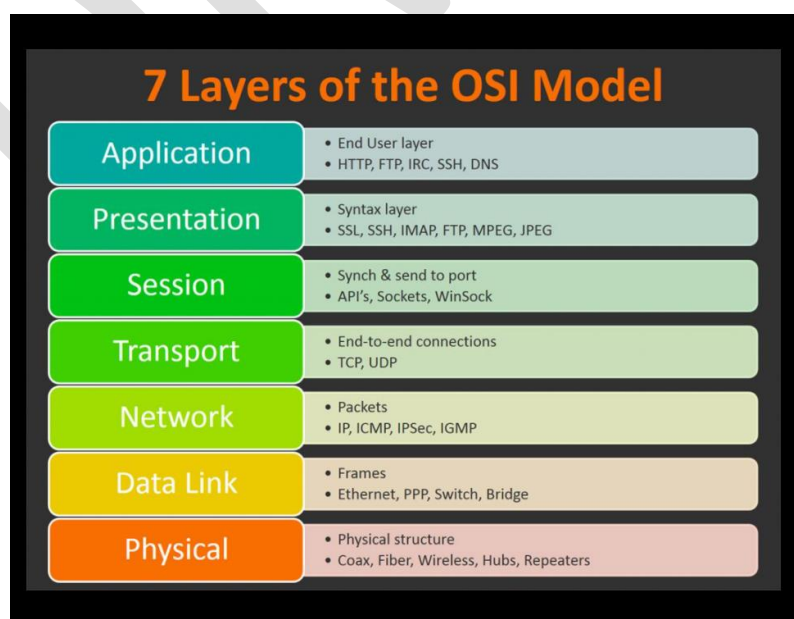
7 Layers of the OSI Model

Application
• End User layer
• HTTP, FTP, IRC, SSH, DNS

Presentation
• Syntax layer
• SSL, SSH, IMAP, FTP, MPEG, JPEG

Session
• Synch & send to port
• API's, Sockets, WinSock

Transport
• End-to-end connections
• TCP, UDP

Network
• Packets
• IP, ICMP, IPSec, IGMP

Data Link
• Frames
• Ethernet, PPP, Switch, Bridge

Physical
• Physical structure
• Coax, Fiber, Wireless, Hubs, Repeaters